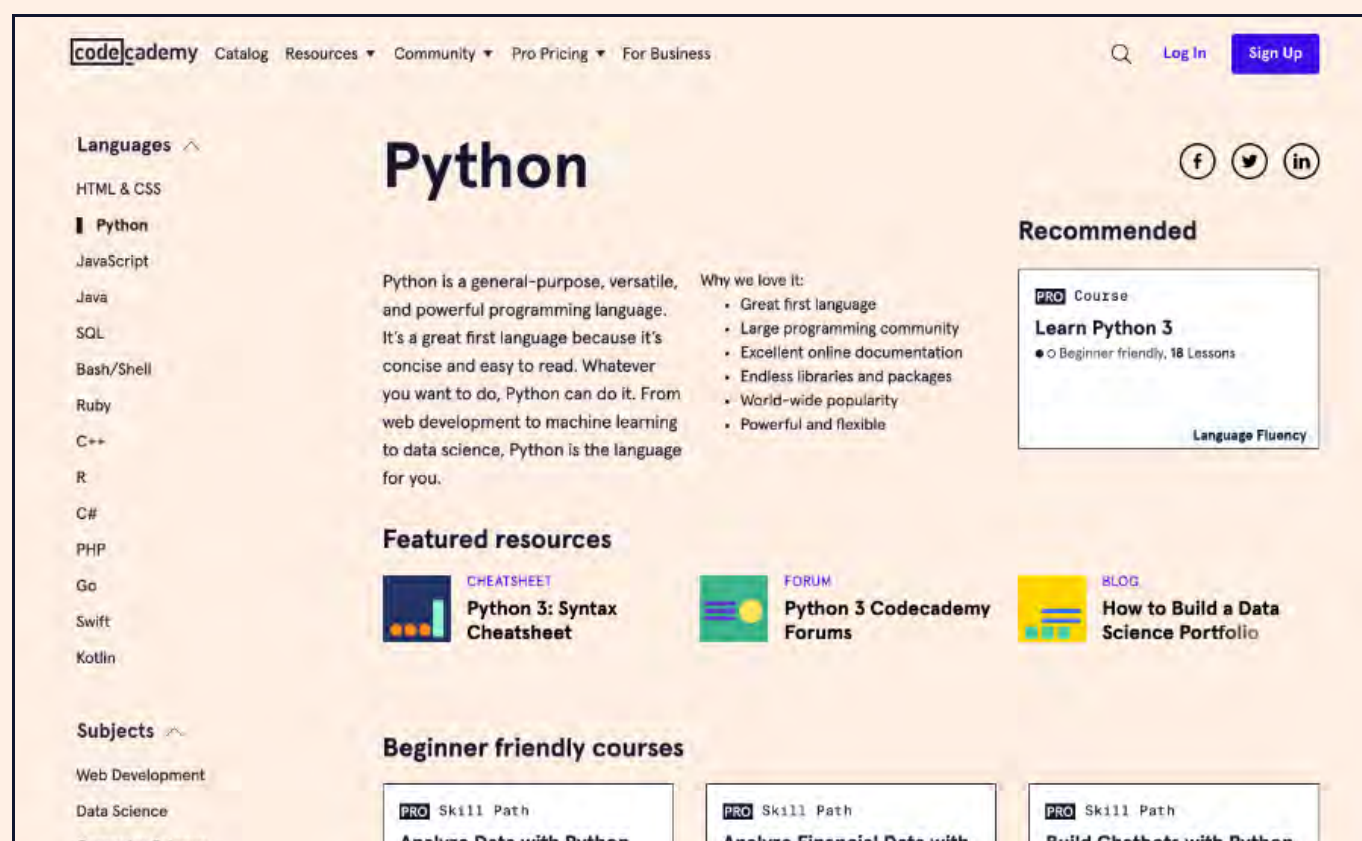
codecademy Catalog Resources ▾ Community ▾ Pro Pricing ▾ For Business

Log In Sign Up

Languages

HTML & CSS
Python
JavaScript
Java
SQL
Bash/Shell
Ruby
C++
R
C#
PHP
Go
Swift
Kotlin

Subjects

Web Development
Data Science
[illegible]

Python

Python is a general-purpose, versatile, and powerful programming language. It's a great first language because it's concise and easy to read. Whatever you want to do, Python can do it. From web development to machine learning to data science, Python is the language for you.

Why we love it:
• Great first language
• Large programming community
• Excellent online documentation
• Endless libraries and packages
• World-wide popularity
• Powerful and flexible

Recommended

PRO Course
Learn Python 3
Beginner friendly, 18 Lessons
Language Fluency

Featured resources

CHEATSHEET
Python 3: Syntax Cheatsheet

FORUM
Python 3 Codecademy Forums

BLOG
How to Build a Data Science Portfolio

Beginner friendly courses

PRO Skill Path
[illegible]

PRO Skill Path
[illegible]

PRO Skill Path
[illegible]